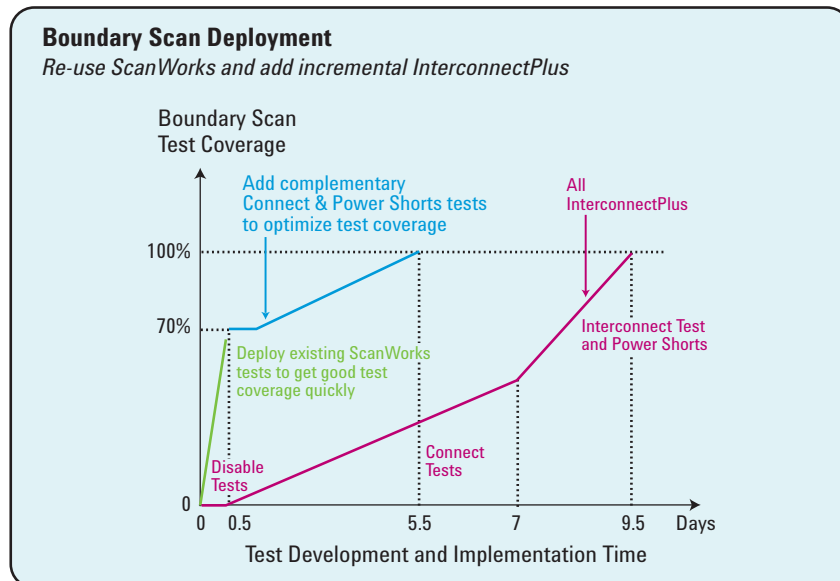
**Boundary Scan Deployment**
*Re-use ScanWorks and add incremental InterconnectPlus*

Boundary Scan Test Coverage

Add complementary Connect & Power Shorts tests to optimize test coverage

All InterconnectPlus

100%

70%

Interconnect Test and Power Shorts

Deploy existing ScanWorks tests to get good test coverage quickly

Connect Tests

Disable Tests

0

0 0.5 5.5 7 9.5 Days

Test Development and Implementation Time